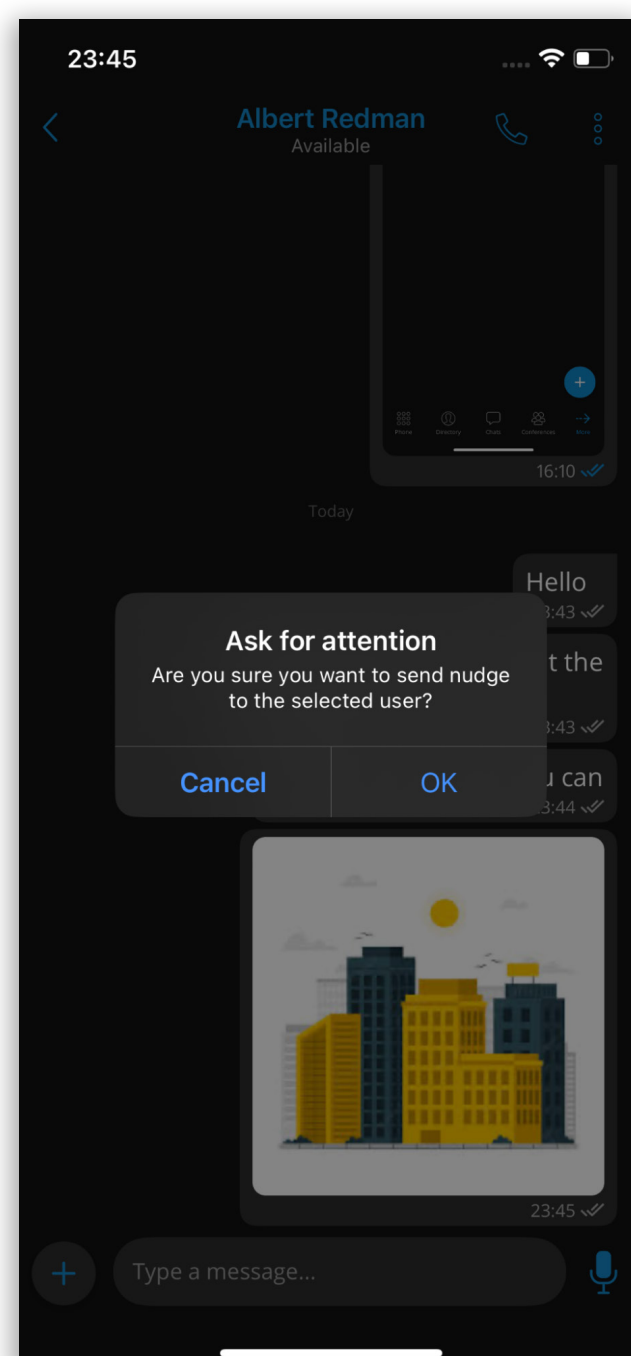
23:45

Albert Redman
Available

Phone Directory Chats Conferences More

16:10

Today

Hello
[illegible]3:43

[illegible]t the
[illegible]3:43

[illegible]u can
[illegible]3:44

Ask for attention
Are you sure you want to send nudge to the selected user?

Cancel
OK

23:45

Type a message...